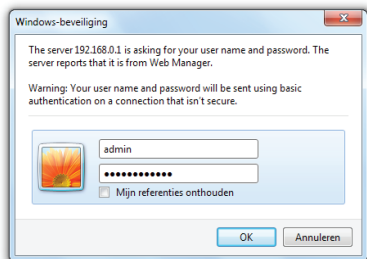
Windows-beveiliging

The server 192.168.0.1 is asking for your user name and password. The server reports that it is from Web Manager.

Warning: Your user name and password will be sent using basic authentication on a connection that isn't secure.

admin

••••••••••••

Mijn referenties onthouden

OK

Annuleren